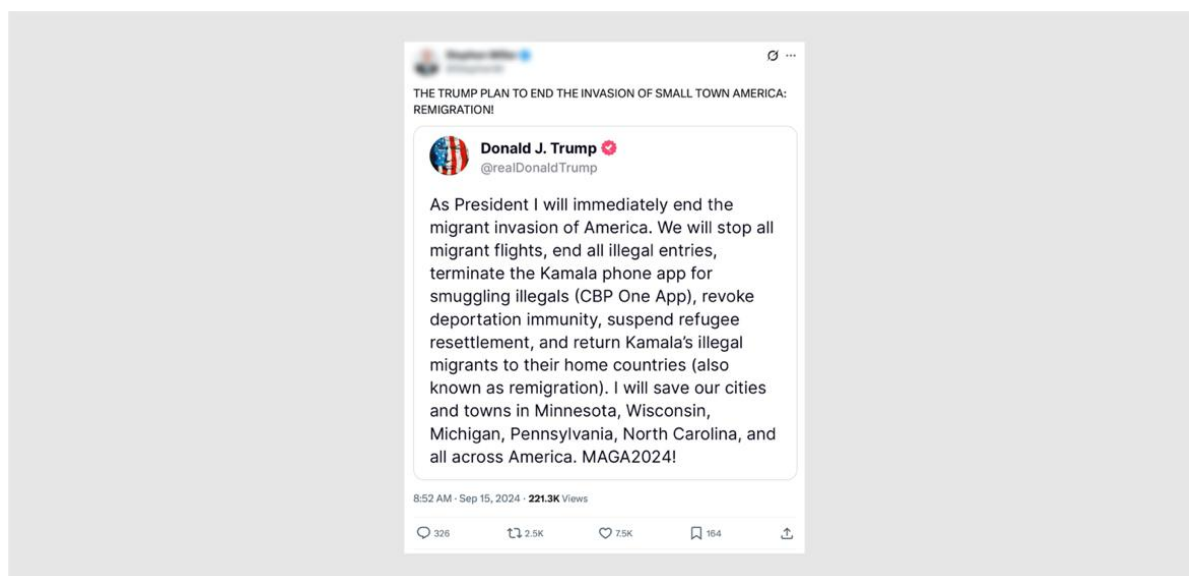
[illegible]
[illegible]

THE TRUMP PLAN TO END THE INVASION OF SMALL TOWN AMERICA: REMIGRATION!

Donald J. Trump
@realDonaldTrump

As President I will immediately end the migrant invasion of America. We will stop all migrant flights, end all illegal entries, terminate the Kamala phone app for smuggling illegals (CBP One App), revoke deportation immunity, suspend refugee resettlement, and return Kamala's illegal migrants to their home countries (also known as remigration). I will save our cities and towns in Minnesota, Wisconsin, Michigan, Pennsylvania, North Carolina, and all across America. MAGA2024!

8:52 AM · Sep 15, 2024 · 221.3K Views

326 2.5K 7.5K 164